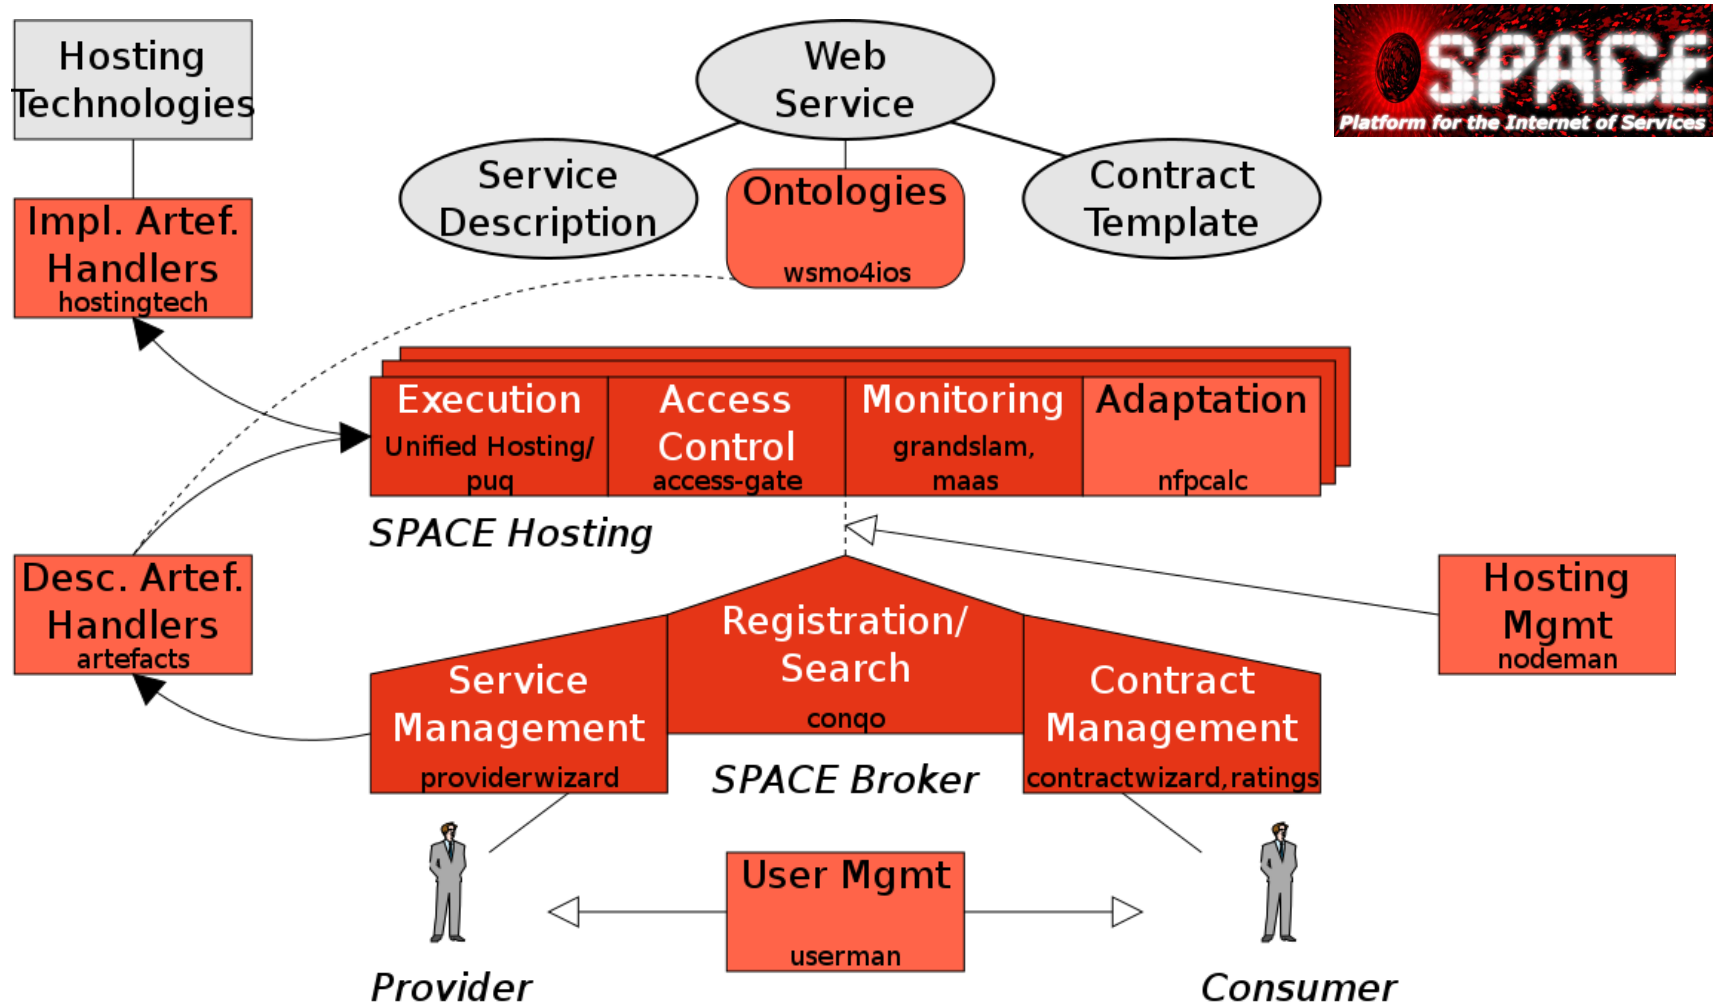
Hosting Technologies

Web Service

SPACE
Platform for the Internet of Services

Service Description

Ontologies
wsmo4ios

Contract Template

Impl. Artef. Handlers
hostingtech

Execution
Unified Hosting/ puq

Access Control
access-gate

Monitoring
grandslam, maas

Adaptation
nfpcalc

SPACE Hosting

Desc. Artef. Handlers
artefacts

Registration/ Search
conqo

Hosting Mgmt
nodeman

Service Management
providerwizard

SPACE Broker

Contract Management
contractwizard,ratings

User Mgmt
userman

Provider

Consumer